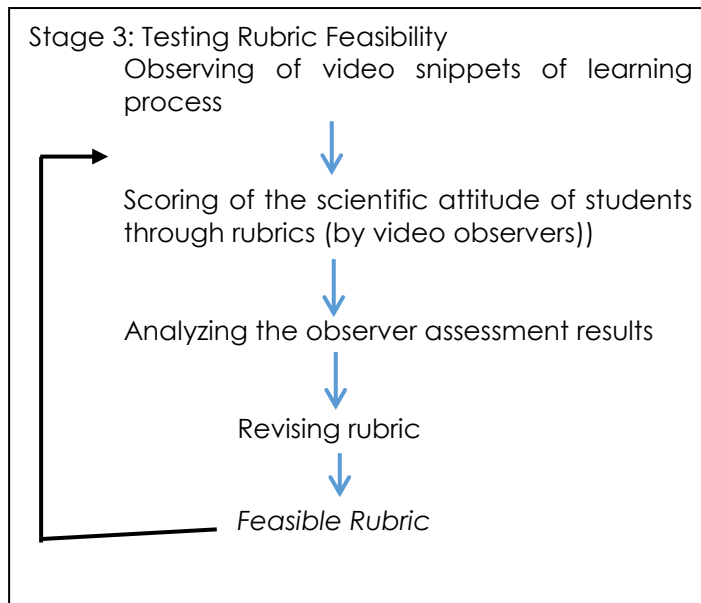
Stage 3: Testing Rubric Feasibility

Observing of video snippets of learning process

Scoring of the scientific attitude of students through rubrics (by video observers))

Analyzing the observer assessment results

Revising rubric

Feasible Rubric